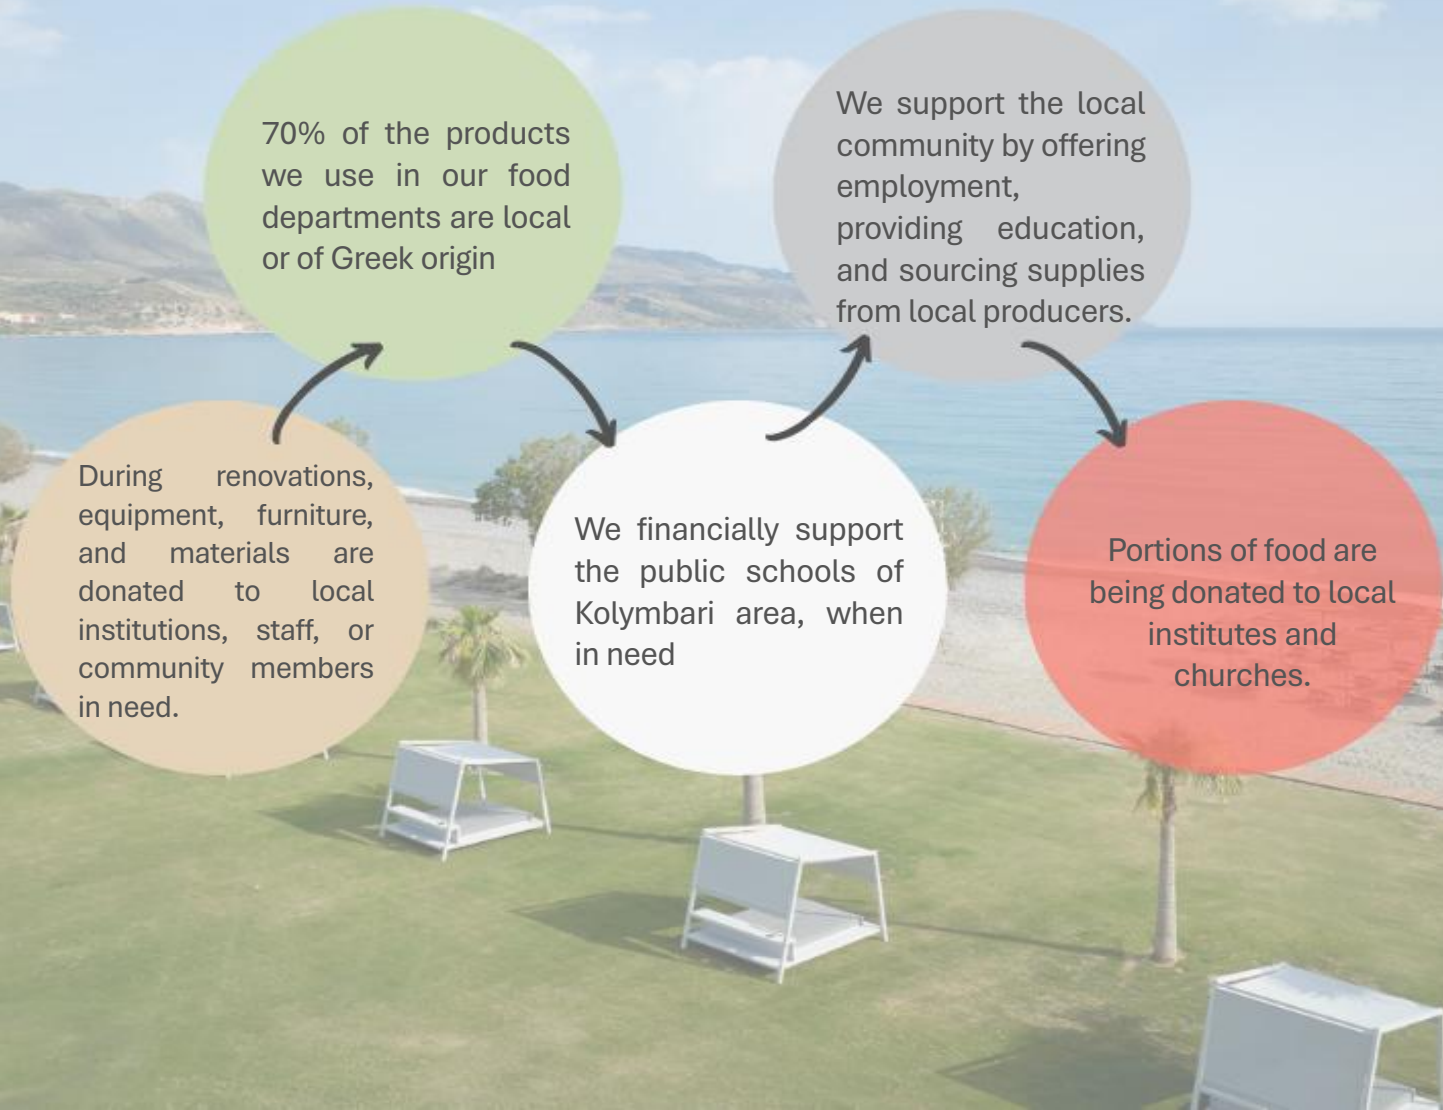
During renovations, equipment, furniture, and materials are donated to local institutions, staff, or community members in need.

70% of the products we use in our food departments are local or of Greek origin

We financially support the public schools of Kolymbari area, when in need

We support the local community by offering employment, providing education, and sourcing supplies from local producers.

Portions of food are being donated to local institutes and churches.